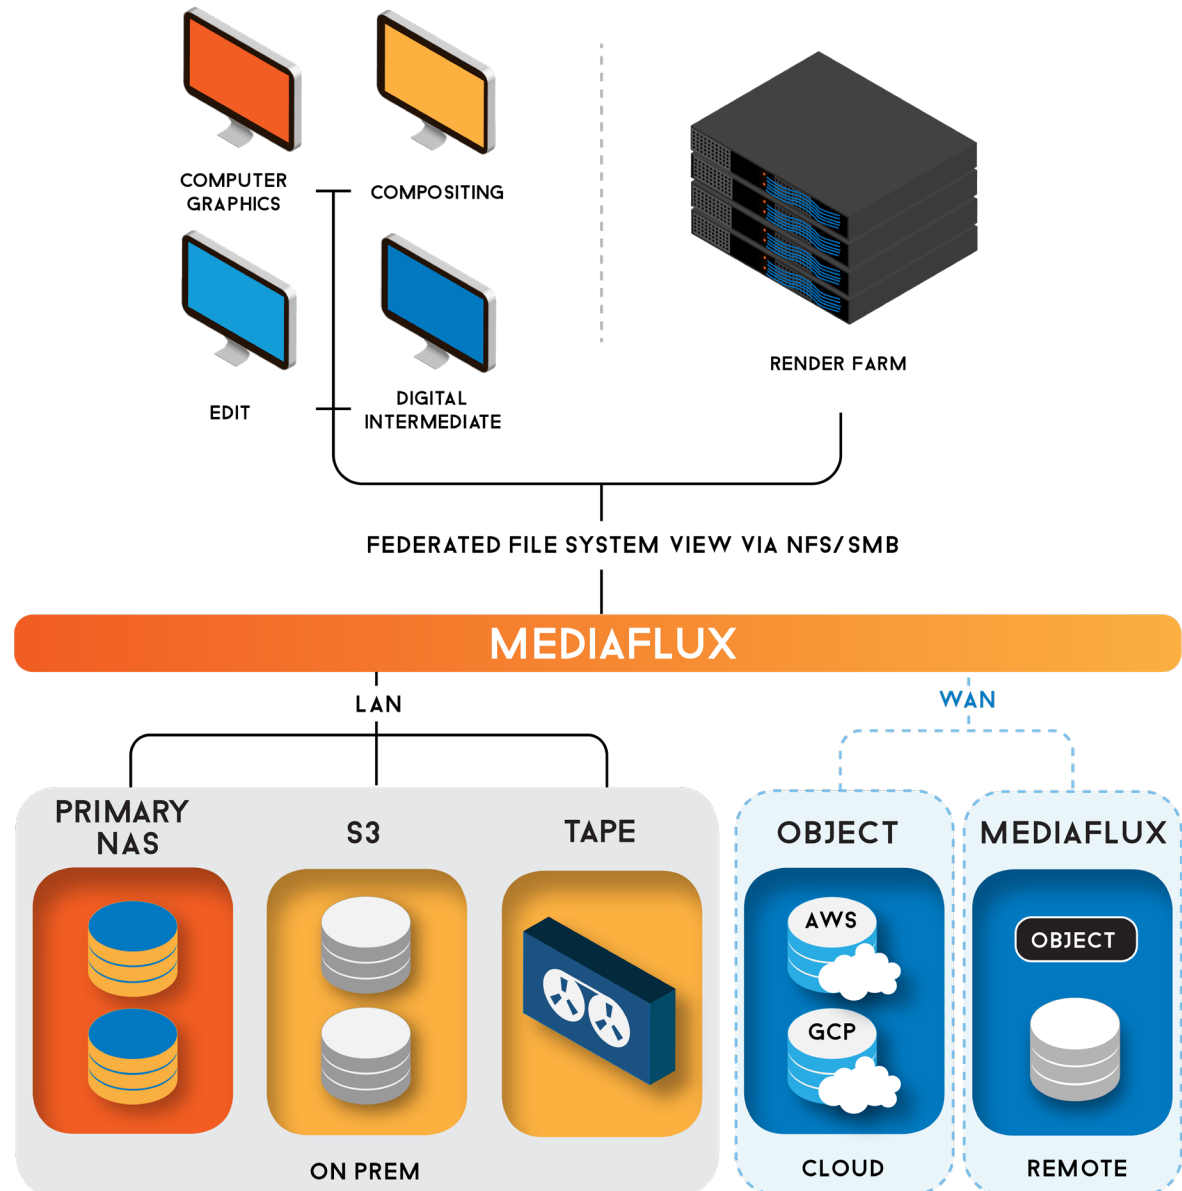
COMPUTER GRAPHICS

COMPOSITING

EDIT

DIGITAL INTERMEDIATE

RENDER FARM

FEDERATED FILE SYSTEM VIEW VIA NFS/SMB

MEDIAFLUX

LAN

WAN

PRIMARY NAS

S3

TAPE

ON PREM

OBJECT

AWS

GCP

CLOUD

MEDIAFLUX

OBJECT

REMOTE